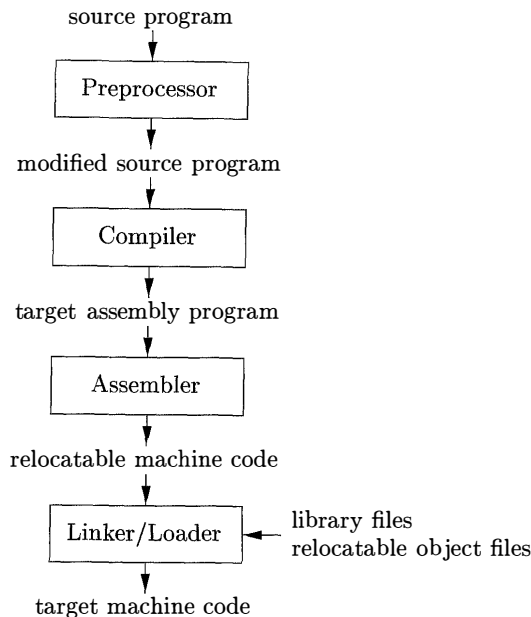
source program

Preprocessor

modified source program

Compiler

target assembly program

Assembler

relocatable machine code

Linker/Loader

library files
relocatable object files

target machine code